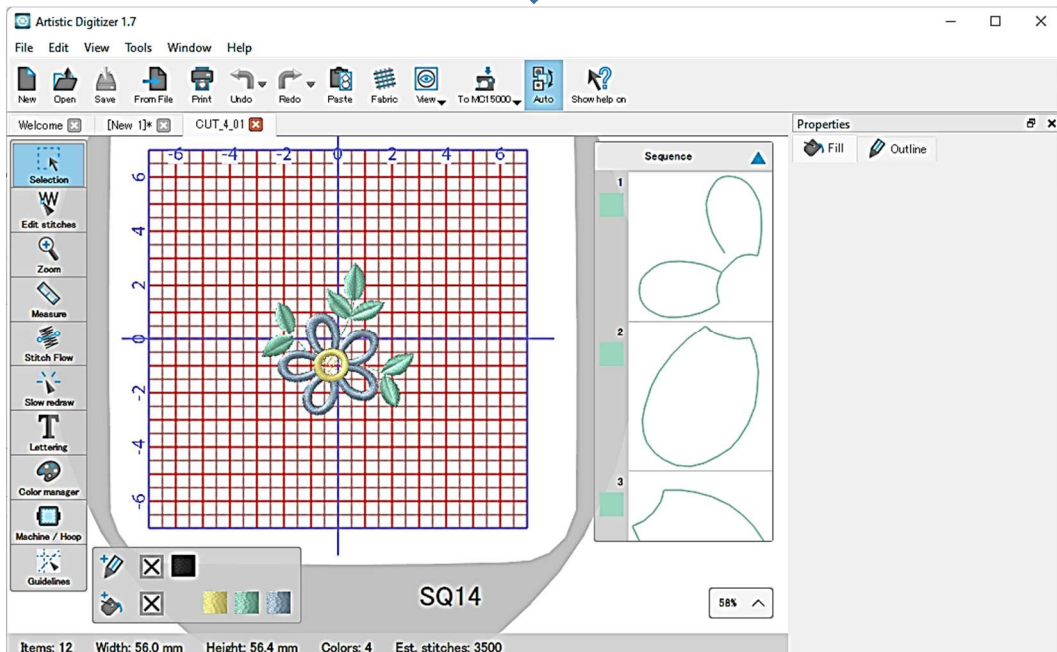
Artistic Digitizer 1.7

File Edit View Tools Window Help

New Open Save From File Print Undo Redo Paste Fabric View To MC15000 Auto Show help on

Welcome [New 1]* CUT_4_01

Properties

Fill Outline

Selection
Edit stitches
Zoom
Measure
Stitch Flow
Slow redraw
Lettering
Color manager
Machine / Hoop
Guidelines

-6 -4 -2 0 2 4 6

6 4 2 0 -2 -4 -6

Sequence

1

2

3

SQ14

58%

Items: 12 Width: 56.0 mm Height: 56.4 mm Colors: 4 Est. stitches: 3500